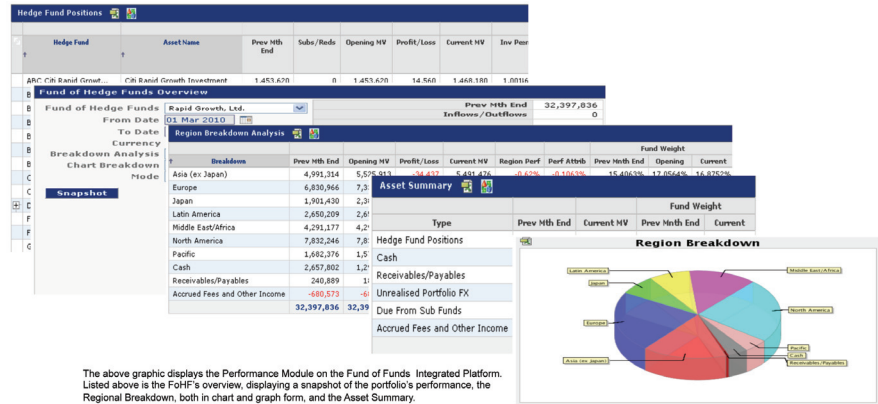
Hedge Fund Positions

| Hedge Fund | Asset Name | Prev Mth End | Subs/Reds | Opening MV | Profit/Loss | Current MV | Inv Per |
|---|---|---|---|---|---|---|---|
| ABC Citi Rapid Growt... | Citi Rapid Growth Investment | 1,453,620 | 0 | 1,453,620 | 14,560 | 1,468,180 | 1.0016 |

Fund of Hedge Funds Overview

Fund of Hedge Funds: Rapid Growth, Ltd.
From Date: 01 Mar 2010
To Date
Currency
Breakdown Analysis
Chart Breakdown
Mode

Snapshot

Prev Mth End 32,397,836
Inflows / Outflows 0

Region Breakdown Analysis

| Breakdown | Prev Mth End | Opening MV | Profit/Loss | Current MV | Region Perf | Perf Attrib | Fund Weight Prev Mnth End | Fund Weight Opening | Fund Weight Current |
|---|---|---|---|---|---|---|---|---|---|
| Asia (ex Japan) | 4,991,314 | 5,525,913 | -34,437 | 5,491,476 | -0.62% | -0.1063% | 15.4063% | 17.0564% | 16.8752% |
| Europe | 6,830,966 | 7,3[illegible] | | | | | | | |
| Japan | 1,901,430 | 2,3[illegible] | | | | | | | |
| Latin America | 2,650,209 | 2,6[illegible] | | | | | | | |
| Middle East/Africa | 4,291,177 | 4,2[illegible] | | | | | | | |
| North America | 7,832,246 | 7,8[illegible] | | | | | | | |
| Pacific | 1,682,376 | 1,5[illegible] | | | | | | | |
| Cash | 2,657,802 | 1,2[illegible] | | | | | | | |
| Receivables/Payables | 240,889 | 1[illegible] | | | | | | | |
| Accrued Fees and Other Income | -680,573 | -6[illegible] | | | | | | | |
| | 32,397,836 | 32,39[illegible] | | | | | | | |

Asset Summary

| Type | Prev Mth End | Current MV | Fund Weight Prev Mnth End | Fund Weight Current |
|---|---|---|---|---|
| Hedge Fund Positions | | | | |
| Cash | | | | |
| Receivables/Payables | | | | |
| Unrealised Portfolio FX | | | | |
| Due From Sub Funds | | | | |
| Accrued Fees and Other Income | | | | |

Region Breakdown

Latin America
Japan
Middle East/Africa
North America
Europe
Pacific
Cash
Asia (ex Japan)
Receivables/Payables

The above graphic displays the Performance Module on the Fund of Funds Integrated Platform. Listed above is the FoHF's overview, displaying a snapshot of the portfolio's performance, the Regional Breakdown, both in chart and graph form, and the Asset Summary.